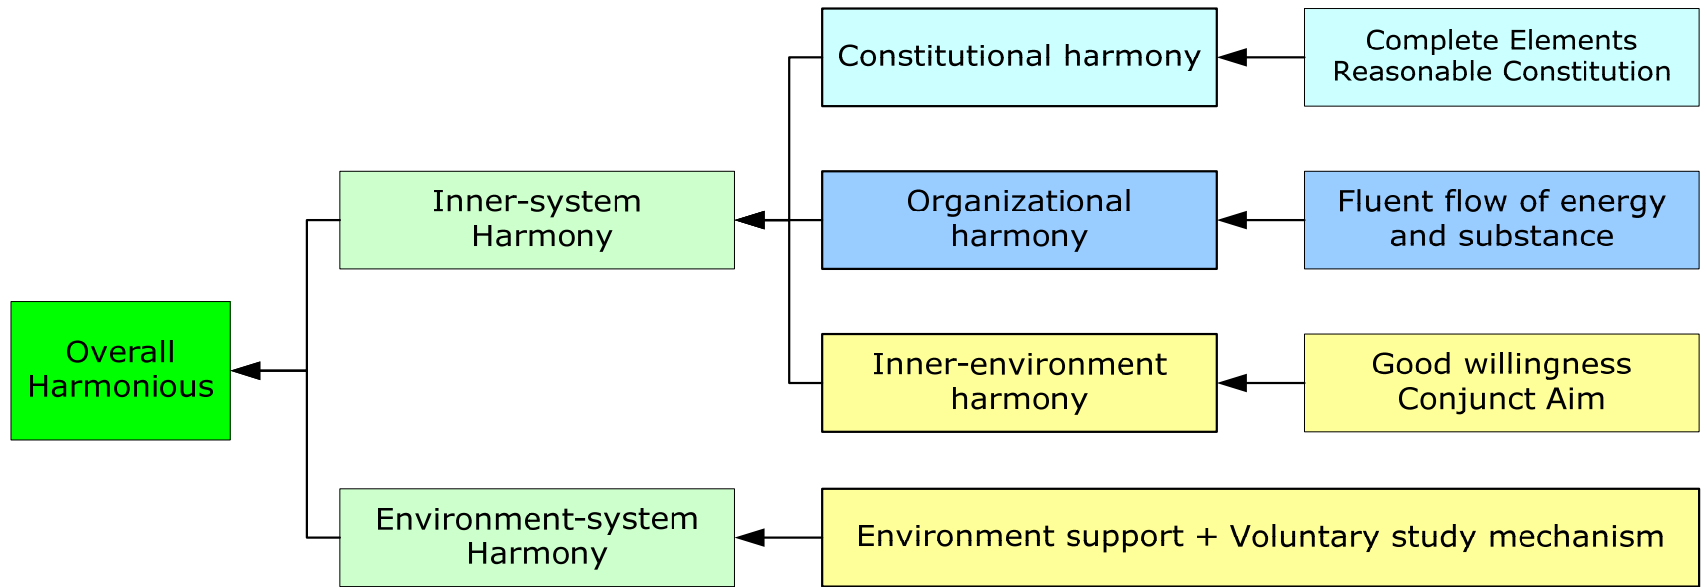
Overall Harmonious

Inner-system Harmony

Environment-system Harmony

Constitutional harmony

Complete Elements
Reasonable Constitution

Organizational harmony

Fluent flow of energy and substance

Inner-environment harmony

Good willingness
Conjunct Aim

Environment support + Voluntary study mechanism